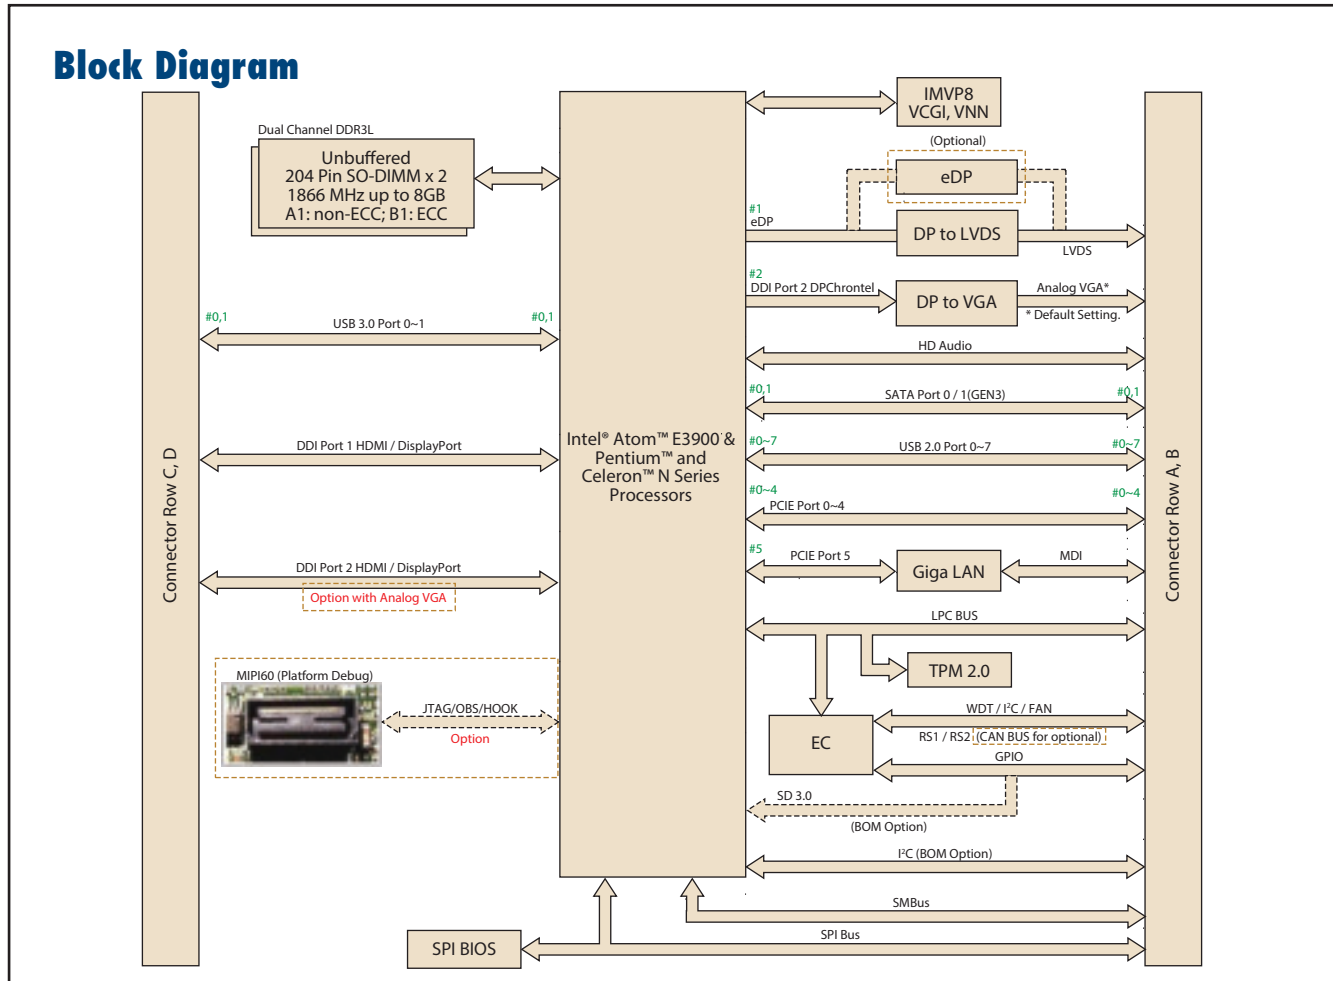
Block Diagram

Connector Row C, D

Dual Channel DDR3L
Unbuffered
204 Pin SO-DIMM x 2
1866 MHz up to 8GB
A1: non-ECC; B1: ECC

#0,1
USB 3.0 Port 0~1
#0,1

DDI Port 1 HDMI / DisplayPort

DDI Port 2 HDMI / DisplayPort
Option with Analog VGA

MIPI60 (Platform Debug)
JTAG/OBS/HOOK
Option

SPI BIOS

Intel® Atom™ E3900 & Pentium™ and Celeron™ N Series Processors

IMVP8
VCGI, VNN

(Optional)
eDP

#1
eDP
DP to LVDS
LVDS

#2
DDI Port 2 DPChrontel
DP to VGA
Analog VGA*
* Default Setting.

HD Audio

#0,1
SATA Port 0 / 1(GEN3)
#0,1

#0~7
USB 2.0 Port 0~7
#0~7

#0~4
PCIE Port 0~4
#0~4

#5
PCIE Port 5
Giga LAN
MDI

LPC BUS

TPM 2.0

EC
WDT / I²C / FAN
RS1 / RS2 (CAN BUS for optional)
GPIO

SD 3.0
(BOM Option)

I²C (BOM Option)

SMBus

SPI Bus

Connector Row A, B